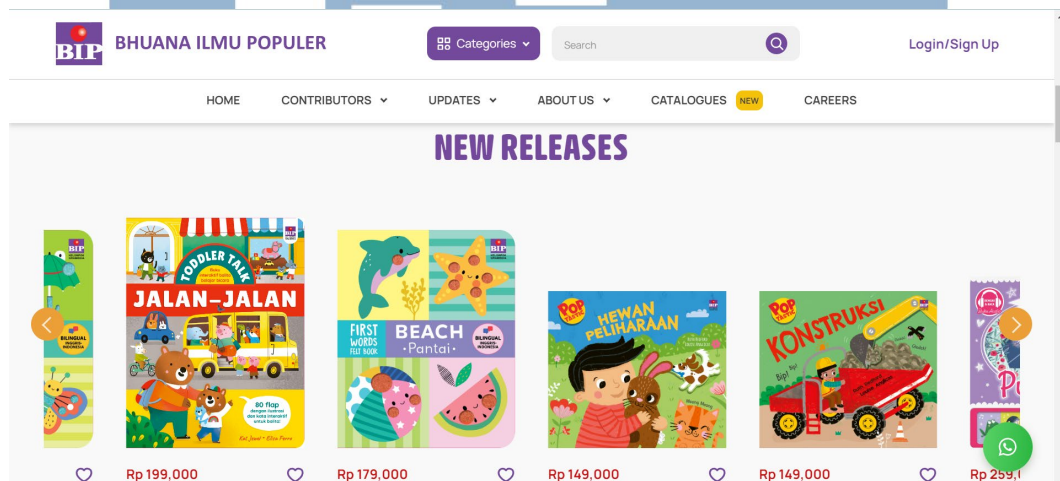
BIP BHUANA ILMU POPULER

Categories

Search

Login/Sign Up

HOME CONTRIBUTORS UPDATES ABOUT US CATALOGUES NEW CAREERS

NEW RELEASES

BIP
BILINGUAL

BIP
TODDLER TALK
JALAN-JALAN
80 flap
Kat Jewel • Elisa Paoro

BIP
FIRST WORDS FELT BOOK
BEACH
Pantai
BILINGUAL

POP
HEWAN PELIHARAAN

POP
KONSTRUKSI

Rp 199,000

Rp 179,000

Rp 149,000

Rp 149,000

Rp 259,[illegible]